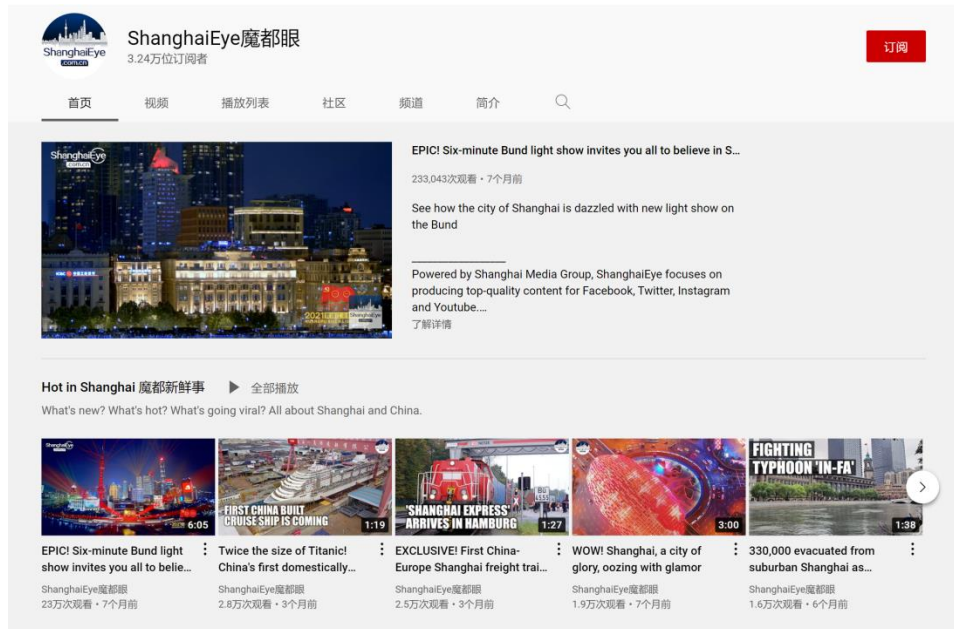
ShanghaiEye
.com.cn

ShanghaiEye魔都眼
3.24万位订阅者

订阅

首页 视频 播放列表 社区 频道 简介

ShanghaiEye
.com.cn

EPIC! Six-minute Bund light show invites you all to believe in S...
233,043次观看 • 7个月前

See how the city of Shanghai is dazzled with new light show on the Bund

_______________

Powered by Shanghai Media Group, ShanghaiEye focuses on producing top-quality content for Facebook, Twitter, Instagram and Youtube....
了解详情

Hot in Shanghai 魔都新鲜事 全部播放
What's new? What's hot? What's going viral? All about Shanghai and China.

6:05
EPIC! Six-minute Bund light show invites you all to belie...
ShanghaiEye魔都眼
23万次观看 • 7个月前

FIRST CHINA BUILT CRUISE SHIP IS COMING
1:19
Twice the size of Titanic! China's first domestically...
ShanghaiEye魔都眼
2.8万次观看 • 3个月前

'SHANGHAI EXPRESS' ARRIVES IN HAMBURG
1:27
EXCLUSIVE! First China-Europe Shanghai freight trai...
ShanghaiEye魔都眼
2.5万次观看 • 3个月前

3:00
WOW! Shanghai, a city of glory, oozing with glamor
ShanghaiEye魔都眼
1.9万次观看 • 7个月前

FIGHTING TYPHOON 'IN-FA'
1:38
330,000 evacuated from suburban Shanghai as...
ShanghaiEye魔都眼
1.6万次观看 • 6个月前